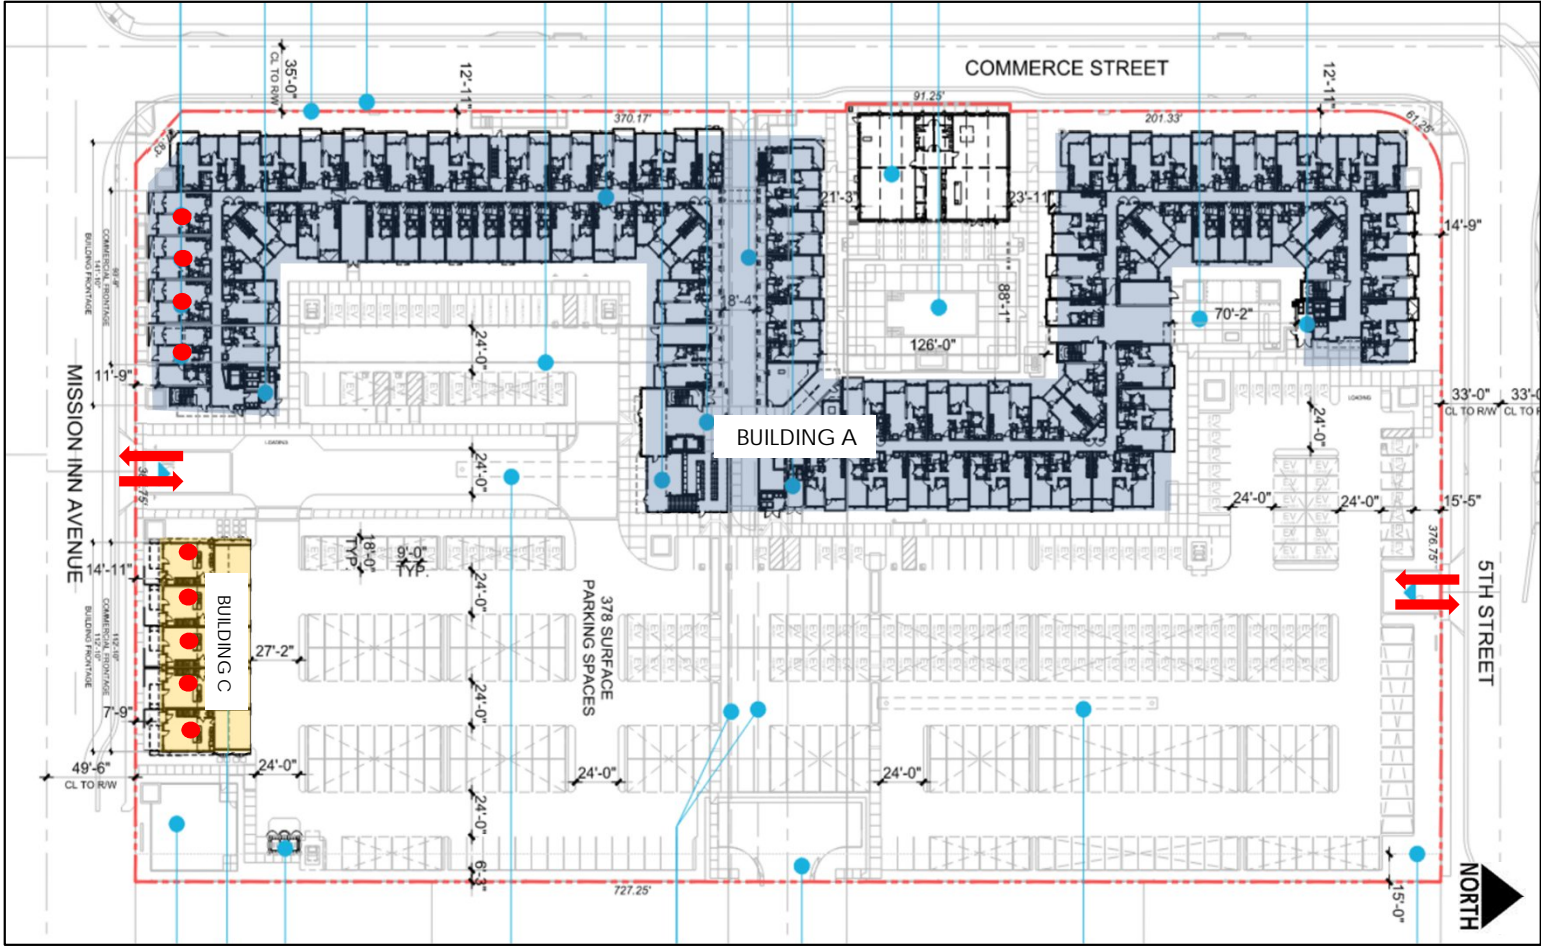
COMMERCE STREET

35'-0"
CL TO R/W

12'-11"

370.17'

91.25'

201.33'

12'-11"

61.25'

48.74'

21'-3"

23'-11"

14'-9"

COMMERCIAL FRONTAGE
BUILDING FRONTAGE

18'-4"

88'-1"

70'-2"

24'-0"

126'-0"

MISSION INN AVENUE

11'-9"

33'-0"
CL TO R/W

33'-0"
CL TO R/W

LOADING

LOADING

BUILDING A

24'-0"

24'-0"

34.75'

24'-0"

24'-0"

15'-5"

18'-0"
TYP.

9'-0"
TYP.

376.75'

14'-11"

24'-0"

378 SURFACE PARKING SPACES

5TH STREET

BUILDING C

COMMERCIAL FRONTAGE
BUILDING FRONTAGE

27'-2"

24'-0"

7'-9"

49'-6"
CL TO R/W

24'-0"

24'-0"

24'-0"

24'-0"

6'-3"

727.25'

15'-0"

NORTH